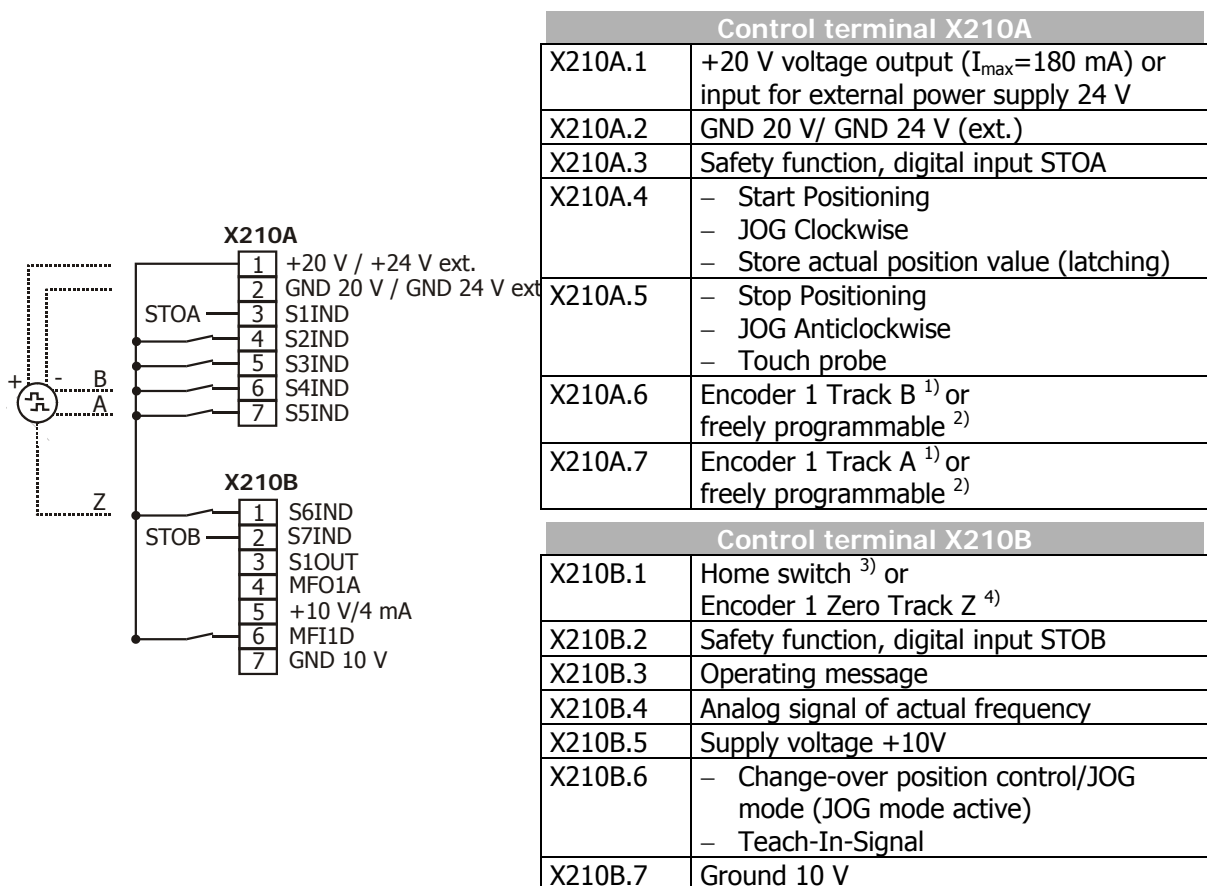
X210A
1 +20 V / +24 V ext.
2 GND 20 V / GND 24 V ext
STOA 3 S1IND
4 S2IND
5 S3IND
6 S4IND
7 S5IND

+ - B A

Z

X210B
1 S6IND
STOB 2 S7IND
3 S1OUT
4 MFO1A
5 +10 V/4 mA
6 MFI1D
7 GND 10 V

| Control terminal X210A | |
|---|---|
| X210A.1 | +20 V voltage output ($I_{max}$=180 mA) or input for external power supply 24 V |
| X210A.2 | GND 20 V/ GND 24 V (ext.) |
| X210A.3 | Safety function, digital input STOA |
| X210A.4 | – Start Positioning – JOG Clockwise – Store actual position value (latching) |
| X210A.5 | – Stop Positioning – JOG Anticlockwise – Touch probe |
| X210A.6 | Encoder 1 Track B $^{1)}$ or freely programmable $^{2)}$ |
| X210A.7 | Encoder 1 Track A $^{1)}$ or freely programmable $^{2)}$ |

| Control terminal X210B | |
|---|---|
| X210B.1 | Home switch $^{3)}$ or Encoder 1 Zero Track Z $^{4)}$ |
| X210B.2 | Safety function, digital input STOB |
| X210B.3 | Operating message |
| X210B.4 | Analog signal of actual frequency |
| X210B.5 | Supply voltage +10V |
| X210B.6 | – Change-over position control/JOG mode (JOG mode active) – Teach-In-Signal |
| X210B.7 | Ground 10 V |